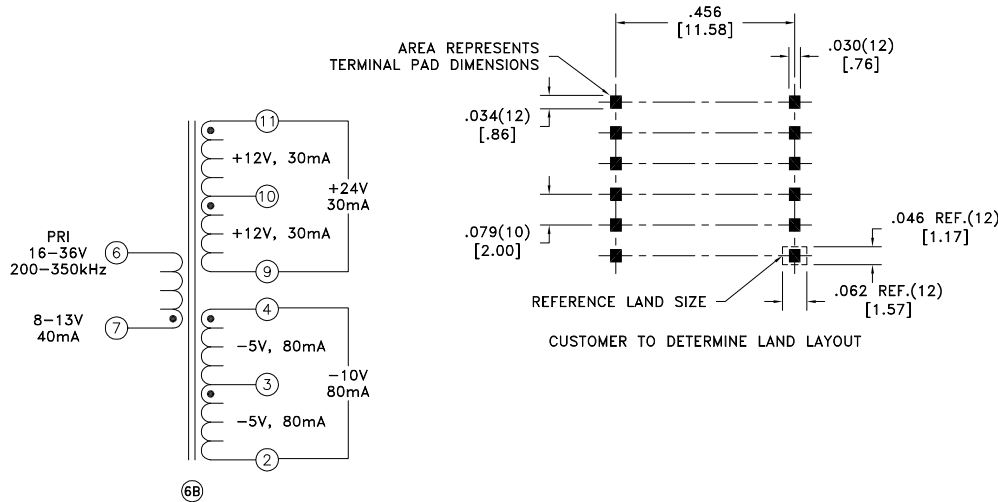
11
+12V, 30mA
10
+24V
30mA
+12V, 30mA
9
PRI
16–36V
200–350kHz
6
8–13V
40mA
7
4
–5V, 80mA
3
–10V
80mA
–5V, 80mA
2
6B

.456
[11.58]
AREA REPRESENTS
TERMINAL PAD DIMENSIONS
.030(12)
[.76]
.034(12)
[.86]
.079(10)
[2.00]
.046 REF.(12)
[1.17]
REFERENCE LAND SIZE
.062 REF.(12)
[1.57]
CUSTOMER TO DETERMINE LAND LAYOUT